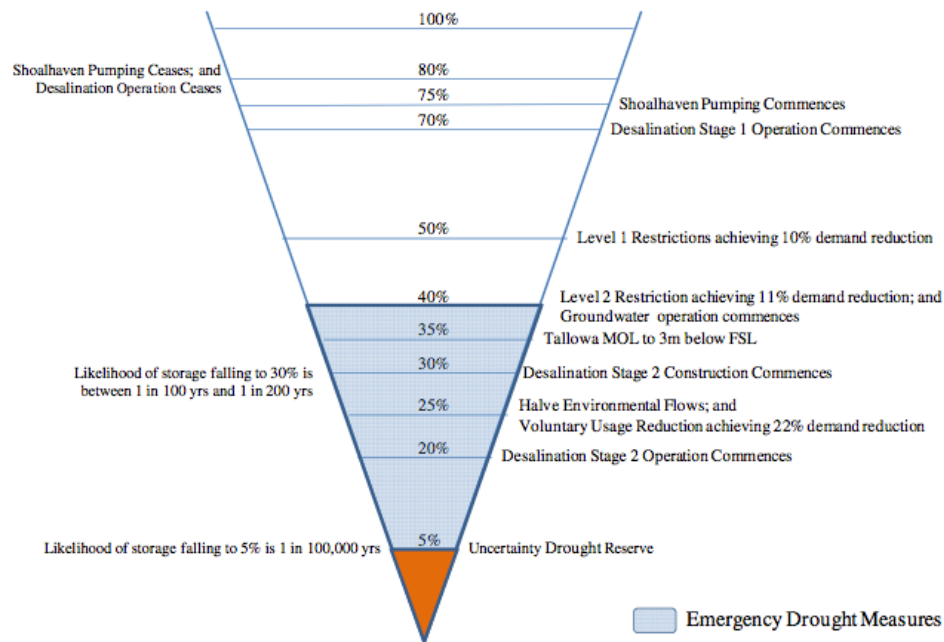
100%

Shoalhaven Pumping Ceases; and Desalination Operation Ceases

80%

75%

Shoalhaven Pumping Commences

70%

Desalination Stage 1 Operation Commences

50%

Level 1 Restrictions achieving 10% demand reduction

40%

Level 2 Restriction achieving 11% demand reduction; and Groundwater operation commences

35%

Tallowa MOL to 3m below FSL

Likelihood of storage falling to 30% is between 1 in 100 yrs and 1 in 200 yrs

30%

Desalination Stage 2 Construction Commences

25%

Halve Environmental Flows; and Voluntary Usage Reduction achieving 22% demand reduction

20%

Desalination Stage 2 Operation Commences

Likelihood of storage falling to 5% is 1 in 100,000 yrs

5%

Uncertainty Drought Reserve

Emergency Drought Measures